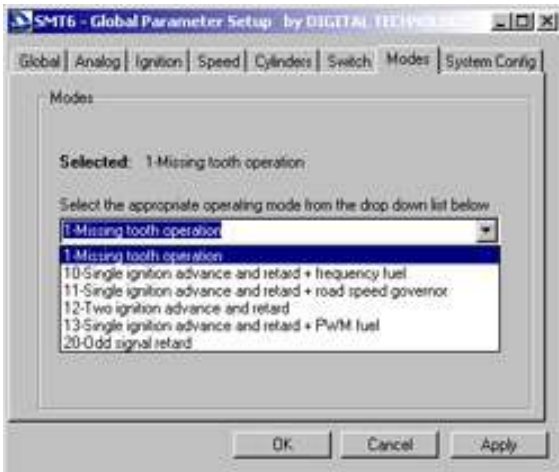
SMT6 - Global Parameter Setup by DIGITAL TECHNOLOGY

Global | Analog | Ignition | Speed | Cylinders | Switch | Modes | System Config

Modes

Selected: 1-Missing tooth operation

Select the appropriate operating mode from the drop down list below

1-Missing tooth operation

1-Missing tooth operation
10-Single ignition advance and retard + frequency fuel
11-Single ignition advance and retard + road speed governor
12-Two ignition advance and retard
13-Single ignition advance and retard + PWM fuel
20-Odd signal retard

OK | Cancel | Apply